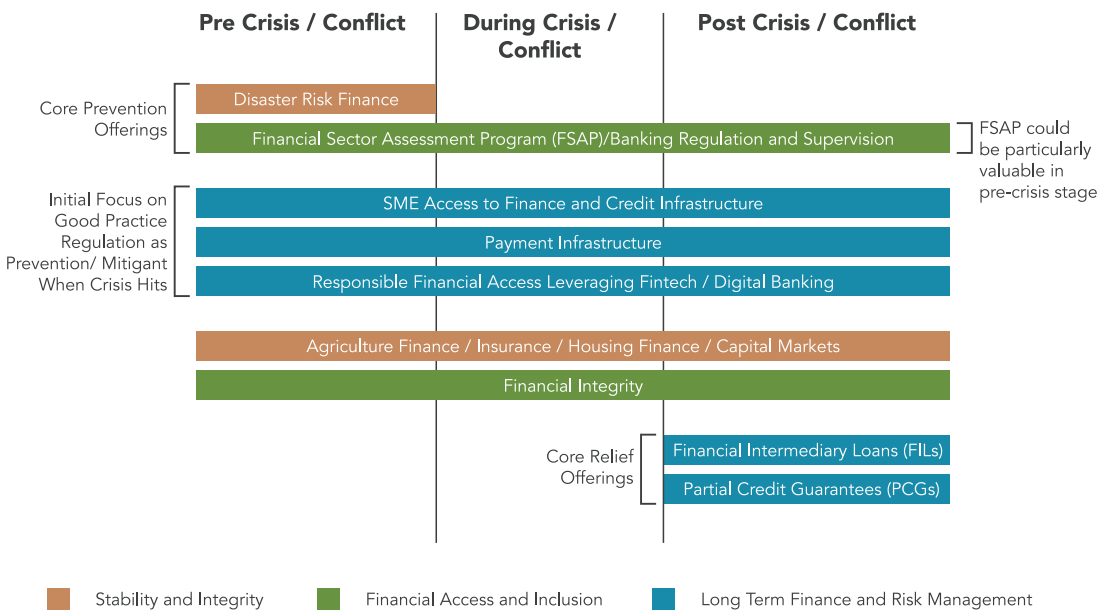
Pre Crisis / Conflict

During Crisis / Conflict

Post Crisis / Conflict

Core Prevention Offerings

Disaster Risk Finance

Financial Sector Assessment Program (FSAP)/Banking Regulation and Supervision

FSAP could be particularly valuable in pre-crisis stage

Initial Focus on Good Practice Regulation as Prevention/ Mitigant When Crisis Hits

SME Access to Finance and Credit Infrastructure

Payment Infrastructure

Responsible Financial Access Leveraging Fintech / Digital Banking

Agriculture Finance / Insurance / Housing Finance / Capital Markets

Financial Integrity

Core Relief Offerings

Financial Intermediary Loans (FILs)

Partial Credit Guarantees (PCGs)

Stability and Integrity

Financial Access and Inclusion

Long Term Finance and Risk Management